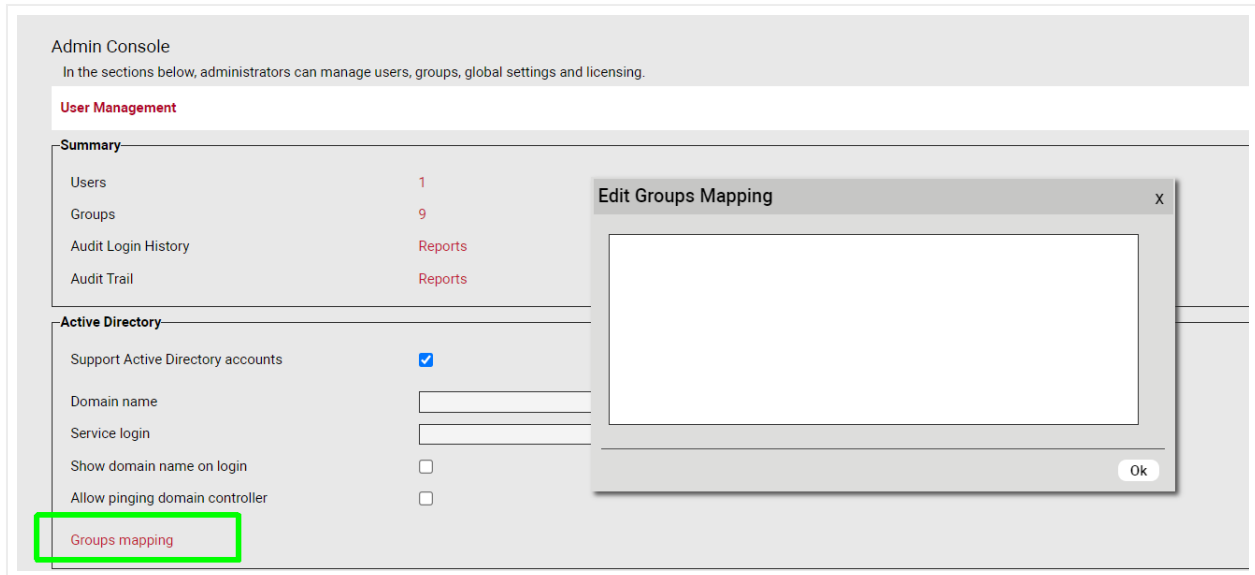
Admin Console
In the sections below, administrators can manage users, groups, global settings and licensing.

User Management

Summary

Users 1
Groups 9
Audit Login History Reports
Audit Trail Reports

Active Directory

Support Active Directory accounts
Domain name
Service login
Show domain name on login
Allow pinging domain controller
Groups mapping

Edit Groups Mapping
x
Ok